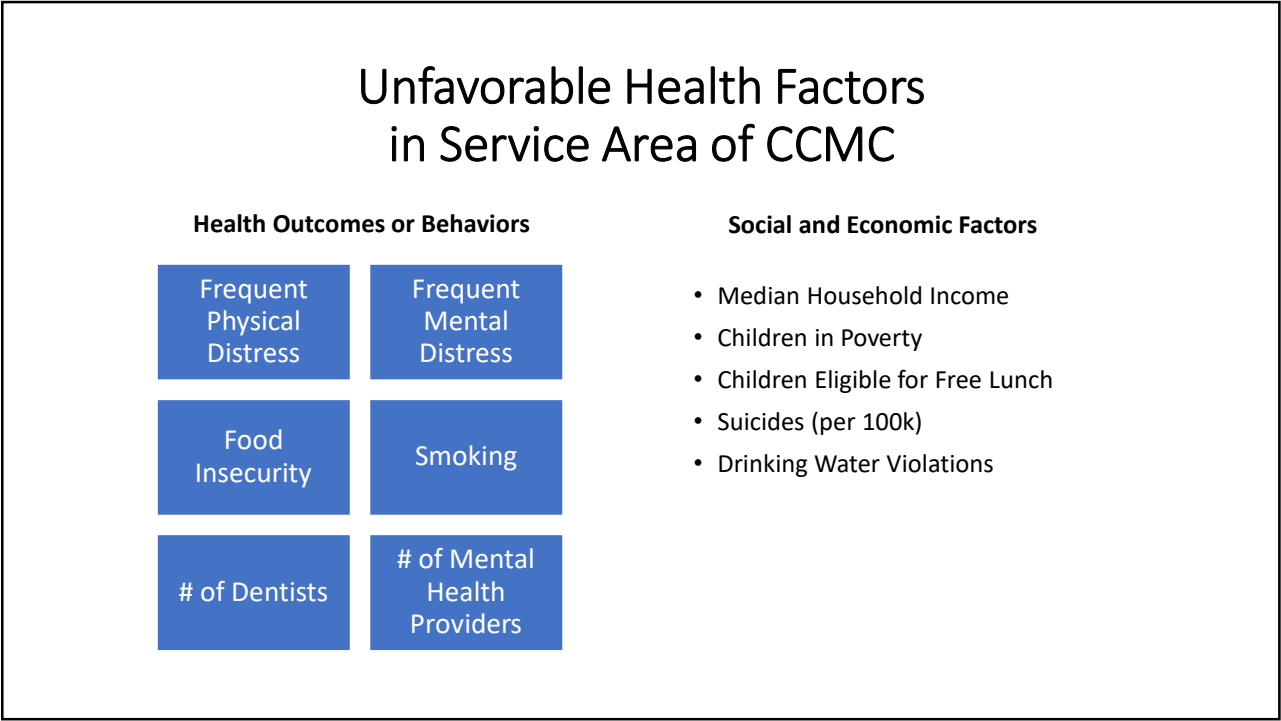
Unfavorable Health Factors
in Service Area of CCMC

Health Outcomes or Behaviors

Frequent Physical Distress

Frequent Mental Distress

Food Insecurity

Smoking

# of Dentists

# of Mental Health Providers

Social and Economic Factors

• Median Household Income
• Children in Poverty
• Children Eligible for Free Lunch
• Suicides (per 100k)
• Drinking Water Violations